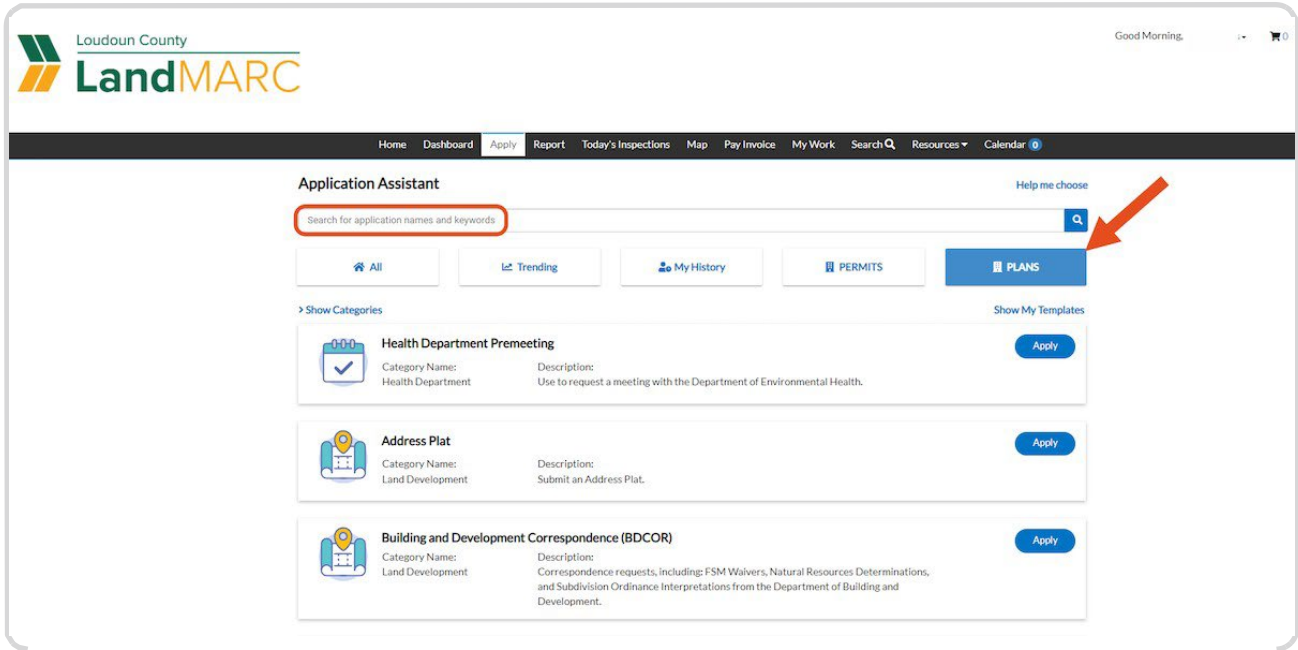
Loudoun County
LandMARC

Good Morning, 0

Home Dashboard Apply Report Today's Inspections Map Pay Invoice My Work Search Resources Calendar 0

Application Assistant

Help me choose

Search for application names and keywords

All
Trending
My History
PERMITS
PLANS

> Show Categories

Show My Templates

Health Department Premeeting
Category Name:
Health Department
Description:
Use to request a meeting with the Department of Environmental Health.
Apply

Address Plat
Category Name:
Land Development
Description:
Submit an Address Plat.
Apply

Building and Development Correspondence (BDCOR)
Category Name:
Land Development
Description:
Correspondence requests, including: FSM Waivers, Natural Resources Determinations, and Subdivision Ordinance Interpretations from the Department of Building and Development.
Apply